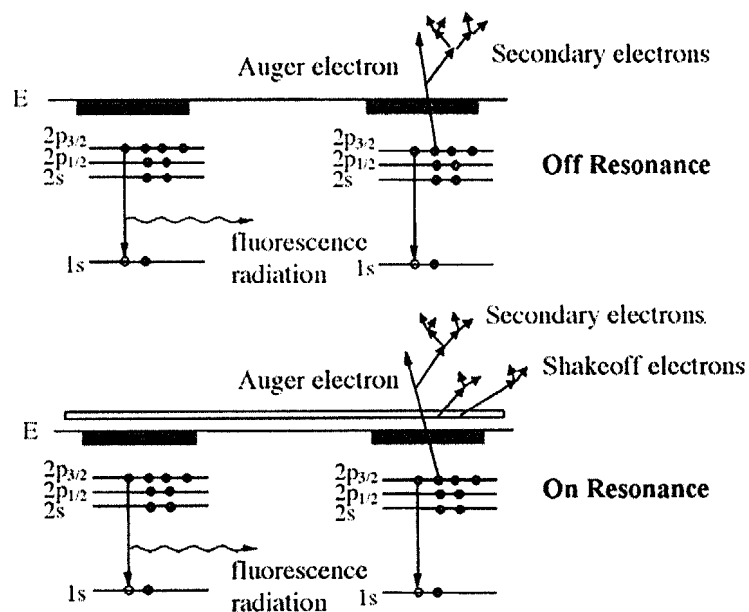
Auger electron

Secondary electrons

E

$2p_{3/2}$
$2p_{1/2}$
$2s$

$2p_{3/2}$
$2p_{1/2}$
$2s$

Off Resonance

fluorescence radiation

1s

1s

Secondary electrons

Shakeoff electrons

Auger electron

E

$2p_{3/2}$
$2p_{1/2}$
$2s$

$2p_{3/2}$
$2p_{1/2}$
$2s$

On Resonance

fluorescence radiation

1s

1s